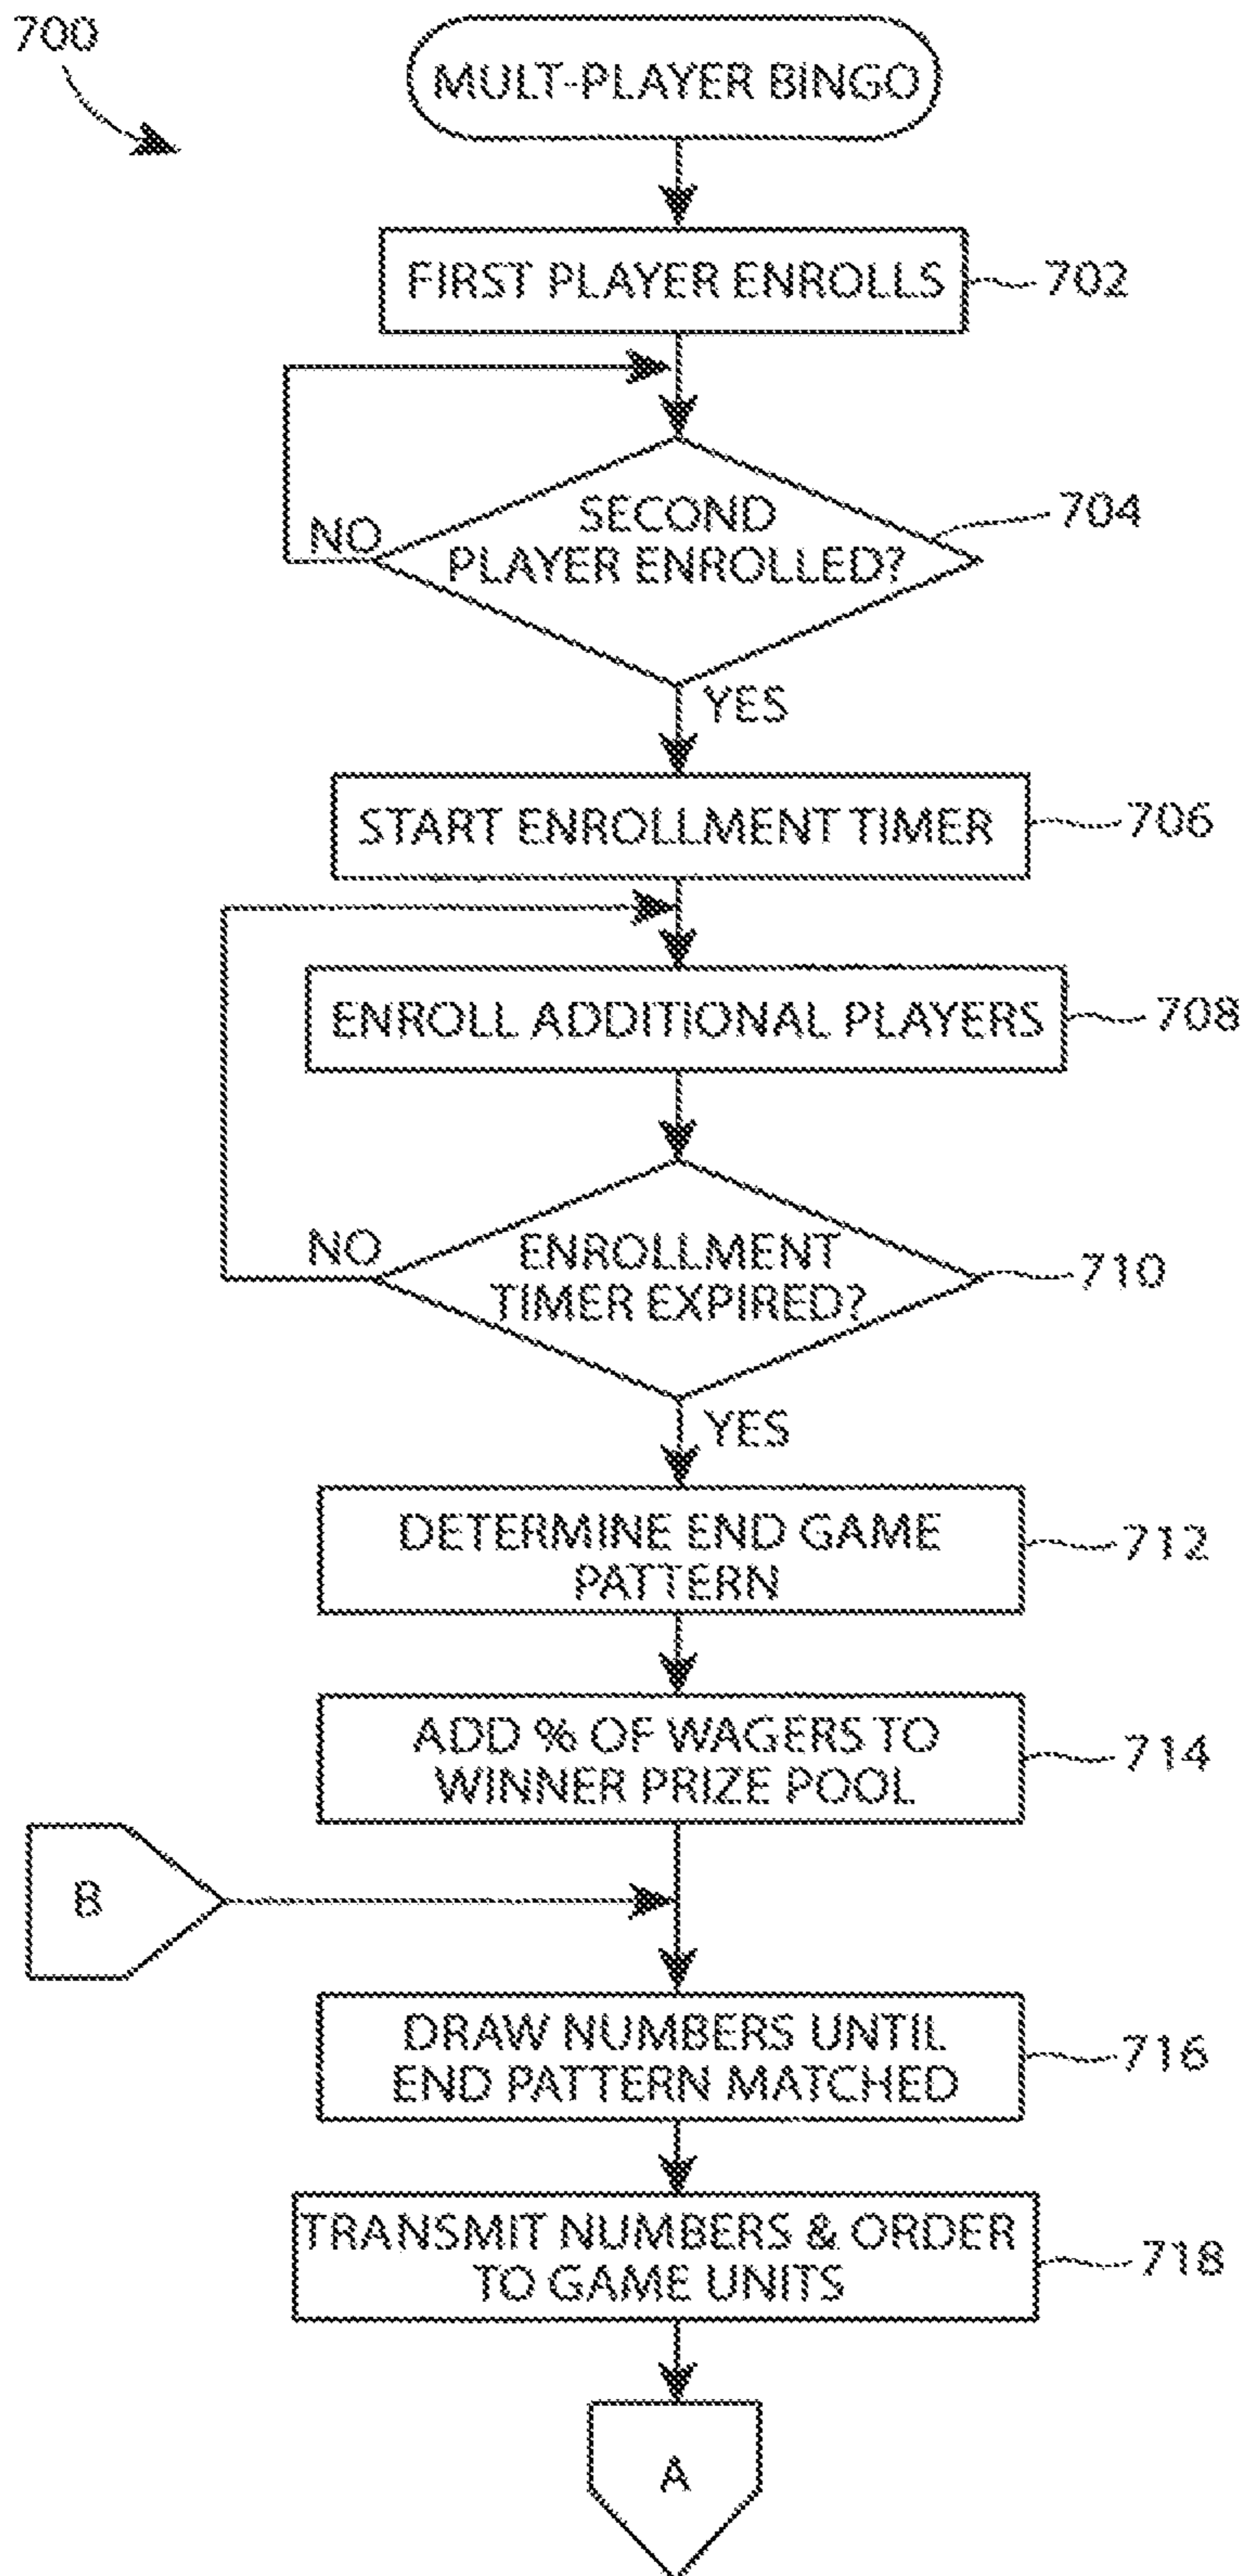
700

MULT-PLAYER BINGO

FIRST PLAYER ENROLLS 702

SECOND PLAYER ENROLLED? 704

NO

YES

START ENROLLMENT TIMER 706

ENROLL ADDITIONAL PLAYERS 708

ENROLLMENT TIMER EXPIRED? 710

NO

YES

DETERMINE END GAME PATTERN 712

ADD % OF WAGERS TO WINNER PRIZE POOL 714

B

DRAW NUMBERS UNTIL END PATTERN MATCHED 716

TRANSMIT NUMBERS & ORDER TO GAME UNITS 718

A